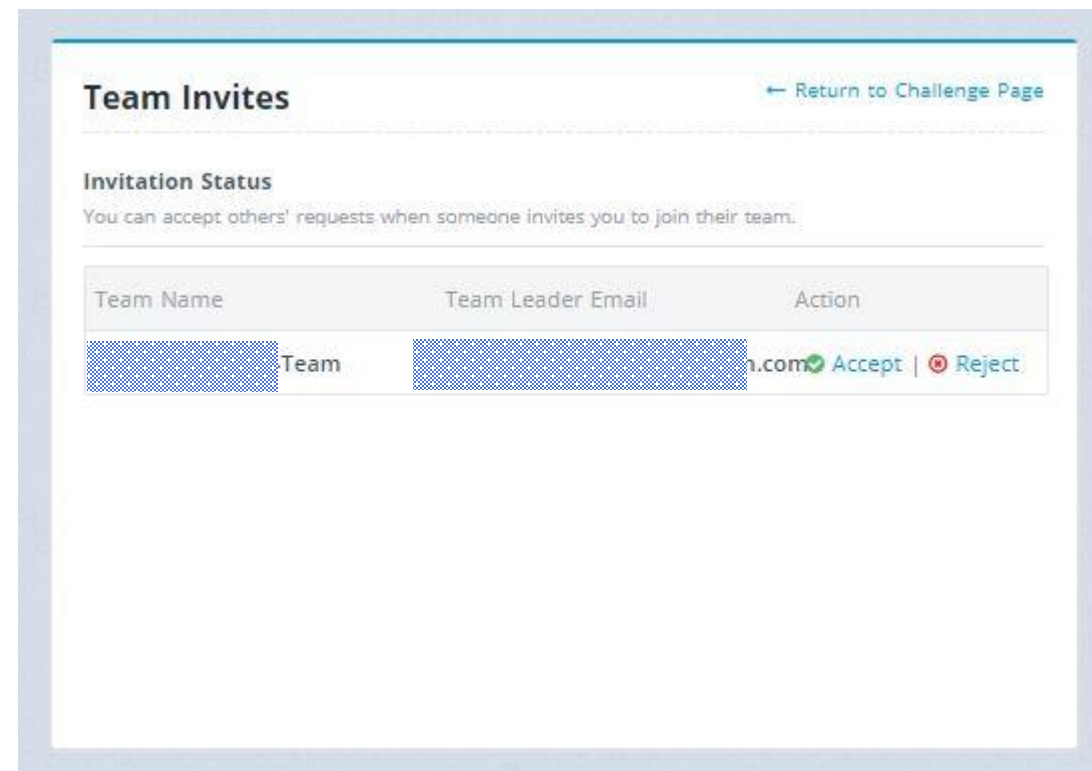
Team Invites

← Return to Challenge Page

Invitation Status

You can accept others' requests when someone invites you to join their team.

| Team Name | Team Leader Email | Action |
|---|---|---|
| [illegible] Team | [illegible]n.com | Accept \| Reject |